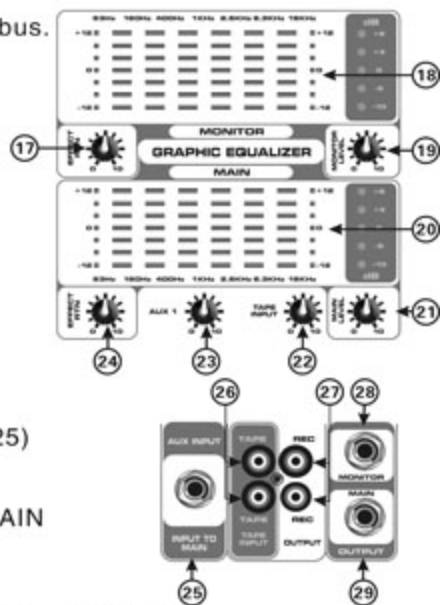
bus.

63Hz 160Hz 400Hz 1KHz 2.5KHz 6.3KHz 16KHz

+12 0 -12

18

17

EFFECT

MONITOR

GRAPHIC EQUALIZER

MAIN

MONITOR LEVEL

19

+12 0 -12

20

63Hz 160Hz 400Hz 1KHz 2.5KHz 6.3KHz 16KHz

EFFECT RTN

0 10

AUX 1

TAPE INPUT

MAIN LEVEL

21

24

23

22

26

27

28

25)

AUX INPUT

TAPE

REC

MONITOR

AIN

TAPE

TAPE INPUT

REC

MAIN

INPUT TO MAIN

OUTPUT

OUTPUT

25

29